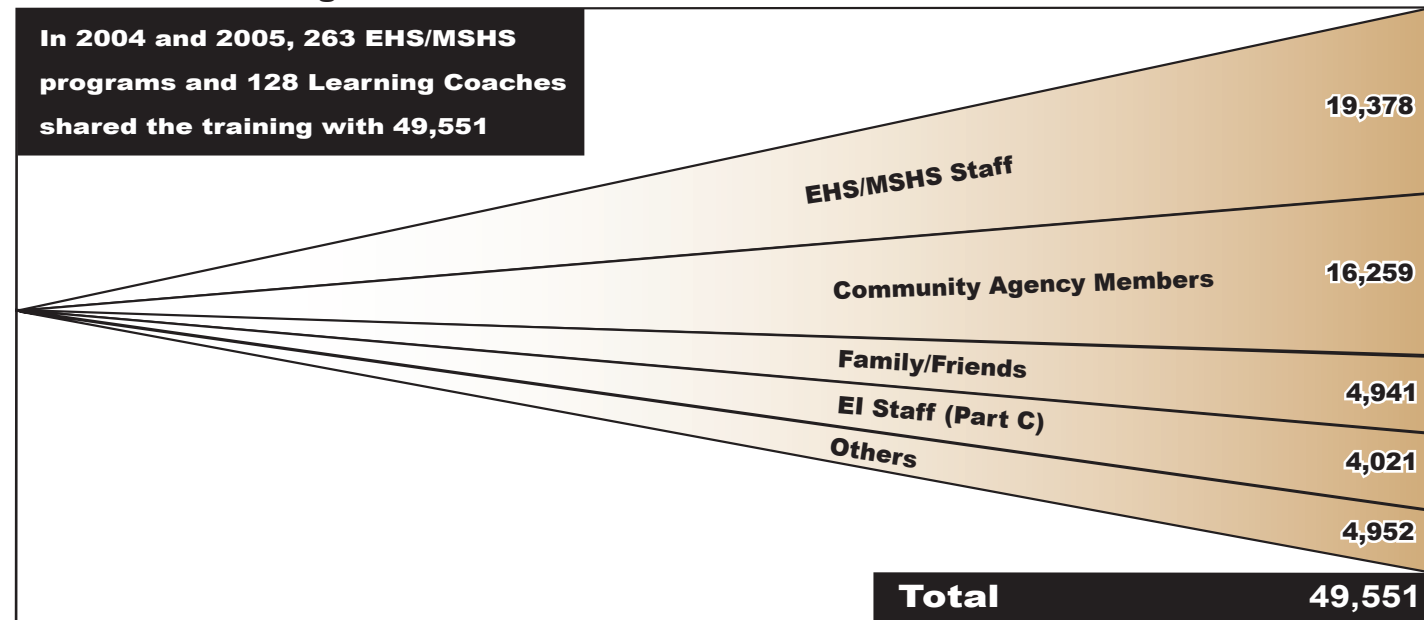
In 2004 and 2005, 263 EHS/MSHS programs and 128 Learning Coaches shared the training with 49,551

19,378

EHS/MSHS Staff

Community Agency Members

16,259

Family/Friends

4,941

EI Staff (Part C)

Others

4,021

4,952

Total 49,551